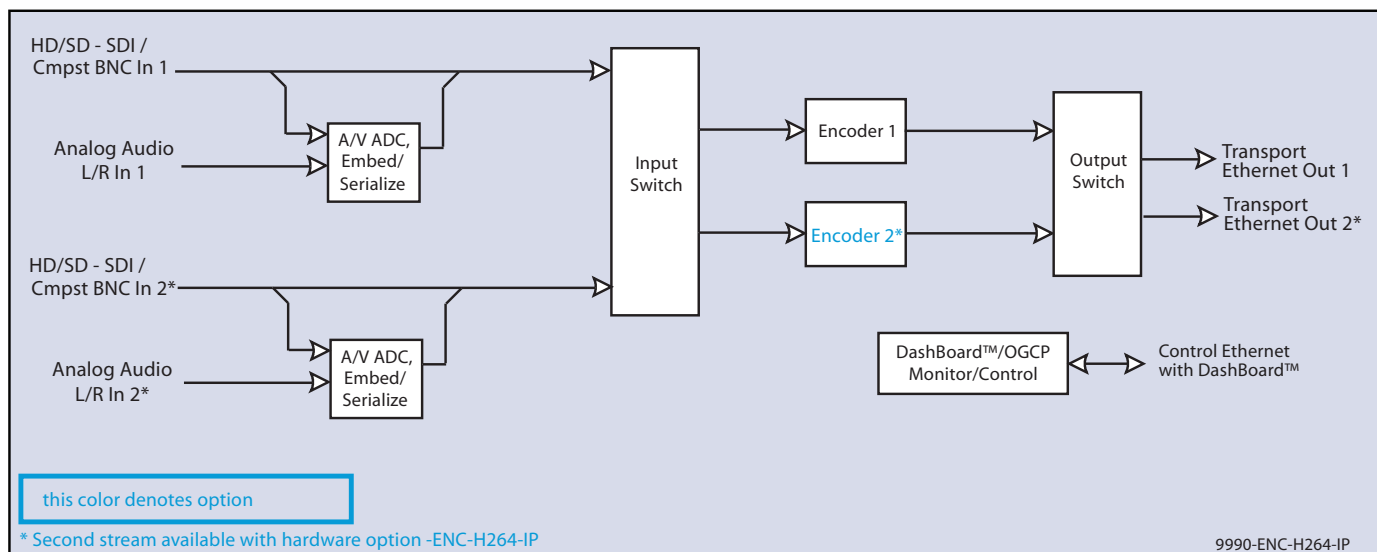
HD/SD - SDI / Cmpst BNC In 1

Analog Audio L/R In 1

A/V ADC, Embed/ Serialize

Input Switch

Encoder 1

Encoder 2*

Output Switch

Transport Ethernet Out 1

Transport Ethernet Out 2*

HD/SD - SDI / Cmpst BNC In 2*

Analog Audio L/R In 2*

A/V ADC, Embed/ Serialize

DashBoard™/OGCP Monitor/Control

Control Ethernet with DashBoard™

this color denotes option

* Second stream available with hardware option -ENC-H264-IP

9990-ENC-H264-IP